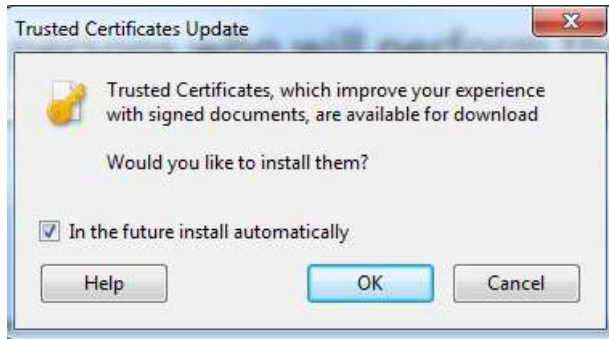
Trusted Certificates Update

Trusted Certificates, which improve your experience with signed documents, are available for download

Would you like to install them?

In the future install automatically

Help

OK

Cancel